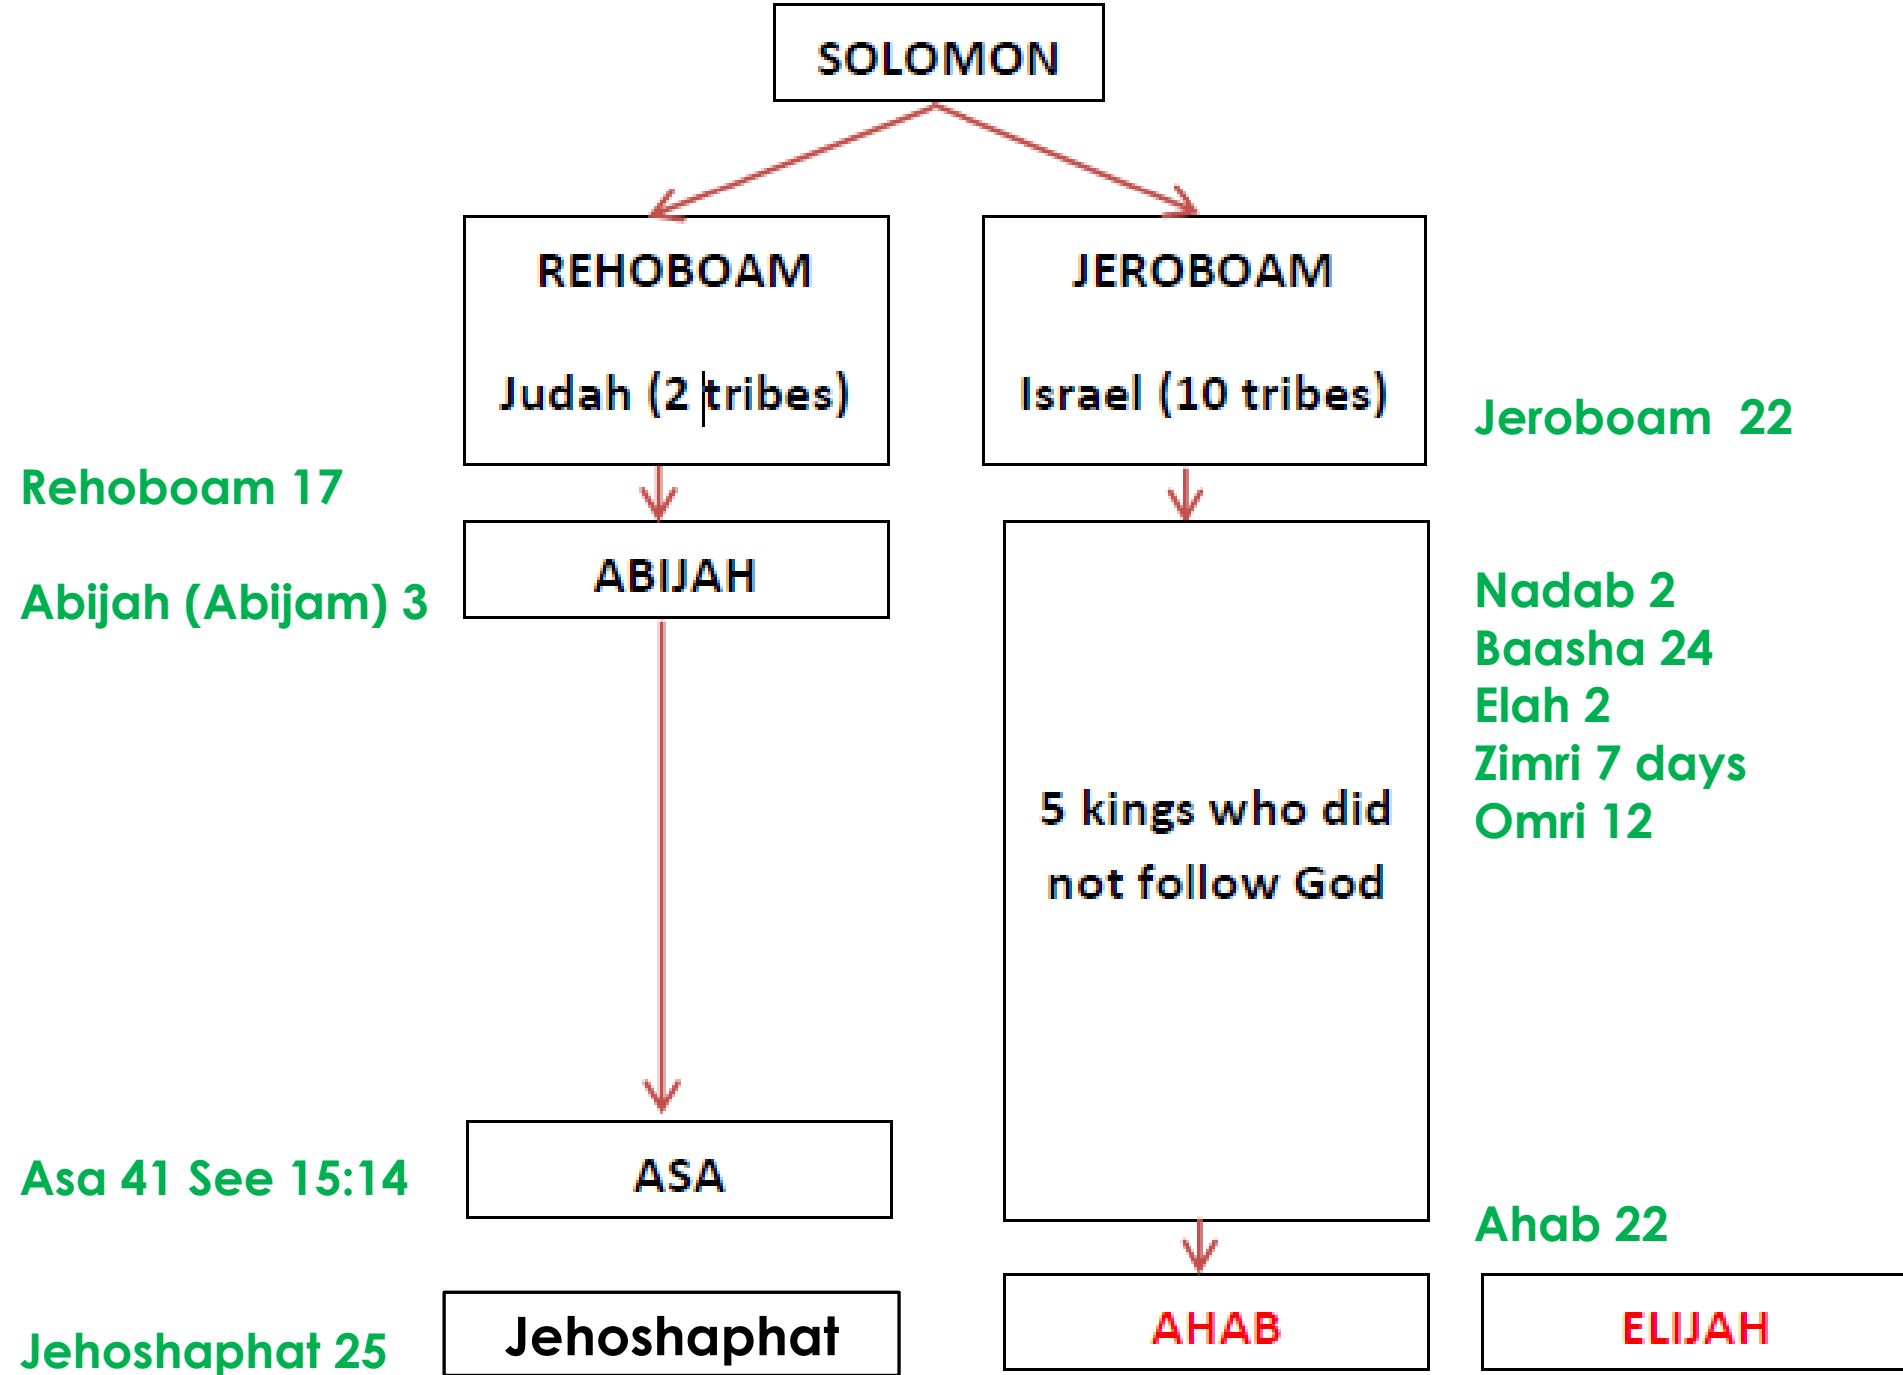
SOLOMON

REHOBOAM

Judah (2 tribes)

JEROBOAM

Israel (10 tribes)

Jeroboam 22

Rehoboam 17

ABIJAH

Abijah (Abijam) 3

5 kings who did not follow God

Nadab 2
Baasha 24
Elah 2
Zimri 7 days
Omri 12

Asa 41 See 15:14

ASA

Ahab 22

Jehoshaphat 25

Jehoshaphat

AHAB

ELIJAH